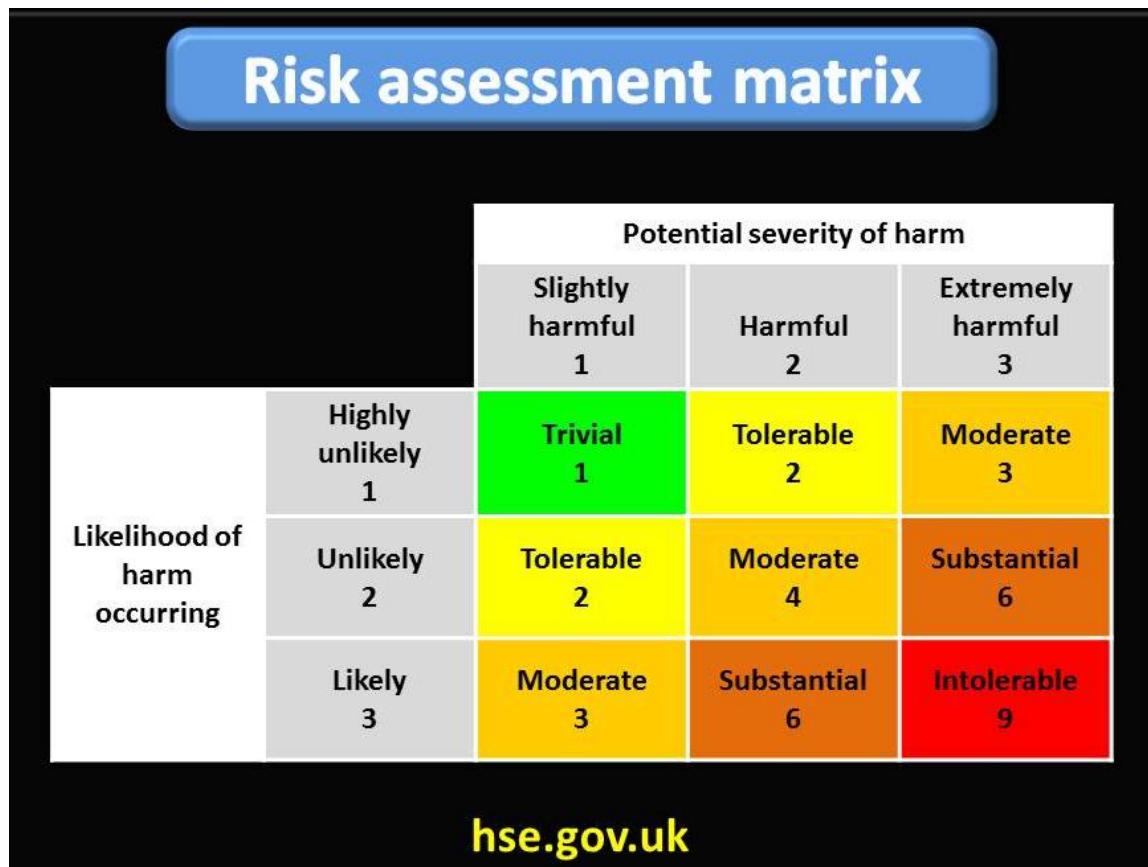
Risk assessment matrix

| | | Potential severity of harm | | |
|---|---|---|---|---|
| | | Slightly harmful 1 | Harmful 2 | Extremely harmful 3 |
| Likelihood of harm occurring | Highly unlikely 1 | Trivial 1 | Tolerable 2 | Moderate 3 |
| | Unlikely 2 | Tolerable 2 | Moderate 4 | Substantial 6 |
| | Likely 3 | Moderate 3 | Substantial 6 | Intolerable 9 |

hse.gov.uk